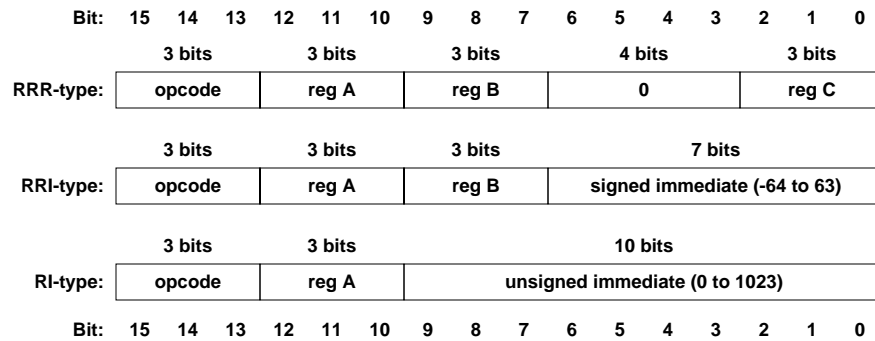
| Bit: | 15 | 14 | 13 | 12 | 11 | 10 | 9 | 8 | 7 | 6 | 5 | 4 | 3 | 2 | 1 | 0 |
|---|---|---|---|---|---|---|---|---|---|---|---|---|---|---|---|---|

| | 3 bits | 3 bits | 3 bits | 4 bits | 3 bits |
|---|---|---|---|---|---|
| RRR-type: | opcode | reg A | reg B | 0 | reg C |

| | 3 bits | 3 bits | 3 bits | 7 bits |
|---|---|---|---|---|
| RRI-type: | opcode | reg A | reg B | signed immediate (-64 to 63) |

| | 3 bits | 3 bits | 10 bits |
|---|---|---|---|
| RI-type: | opcode | reg A | unsigned immediate (0 to 1023) |

| Bit: | 15 | 14 | 13 | 12 | 11 | 10 | 9 | 8 | 7 | 6 | 5 | 4 | 3 | 2 | 1 | 0 |
|---|---|---|---|---|---|---|---|---|---|---|---|---|---|---|---|---|